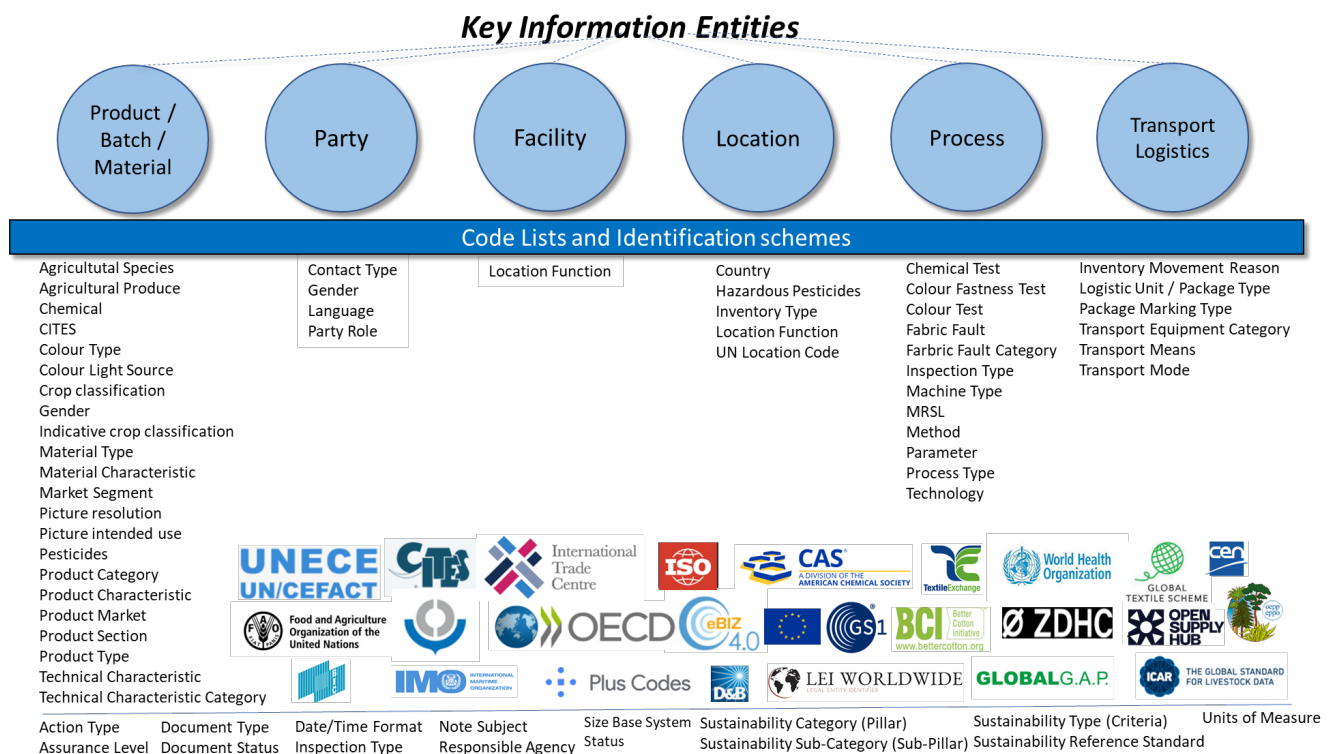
Key Information Entities

Product / Batch / Material

Party

Facility

Location

Process

Transport Logistics

Code Lists and Identification schemes

Agricultutal Species
Agricultural Produce
Chemical
CITES
Colour Type
Colour Light Source
Crop classification
Gender
Indicative crop classification
Material Type
Material Characteristic
Market Segment
Picture resolution
Picture intended use
Pesticides
Product Category
Product Characteristic
Product Market
Product Section
Product Type
Technical Characteristic
Technical Characteristic Category

Contact Type
Gender
Language
Party Role

Location Function

Country
Hazardous Pesticides
Inventory Type
Location Function
UN Location Code

Chemical Test
Colour Fastness Test
Colour Test
Fabric Fault
Farbric Fault Category
Inspection Type
Machine Type
MRSL
Method
Parameter
Process Type
Technology

Inventory Movement Reason
Logistic Unit / Package Type
Package Marking Type
Transport Equipment Category
Transport Means
Transport Mode

UNECE UN/CEFACT
CITES
International Trade Centre
ISO
CAS A DIVISION OF THE AMERICAN CHEMICAL SOCIETY
TextileExchange
World Health Organization
GLOBAL TEXTILE SCHEME
cen
Food and Agriculture Organization of the United Nations
OECD
eBIZ 4.0
GS1
BCI Better Cotton Initiative www.bettercotton.org
ZDHC
OPEN SUPPLY HUB
IMO INTERNATIONAL MARITIME ORGANIZATION
Plus Codes
D&B
LEI WORLDWIDE LEGAL ENTITY IDENTIFIER
GLOBALG.A.P.
ICAR THE GLOBAL STANDARD FOR LIVESTOCK DATA

Action Type
Assurance Level
Document Type
Document Status
Date/Time Format
Inspection Type
Note Subject
Responsible Agency
Size Base System
Status
Sustainability Category (Pillar)
Sustainability Sub-Category (Sub-Pillar)
Sustainability Type (Criteria)
Sustainability Reference Standard
Units of Measure